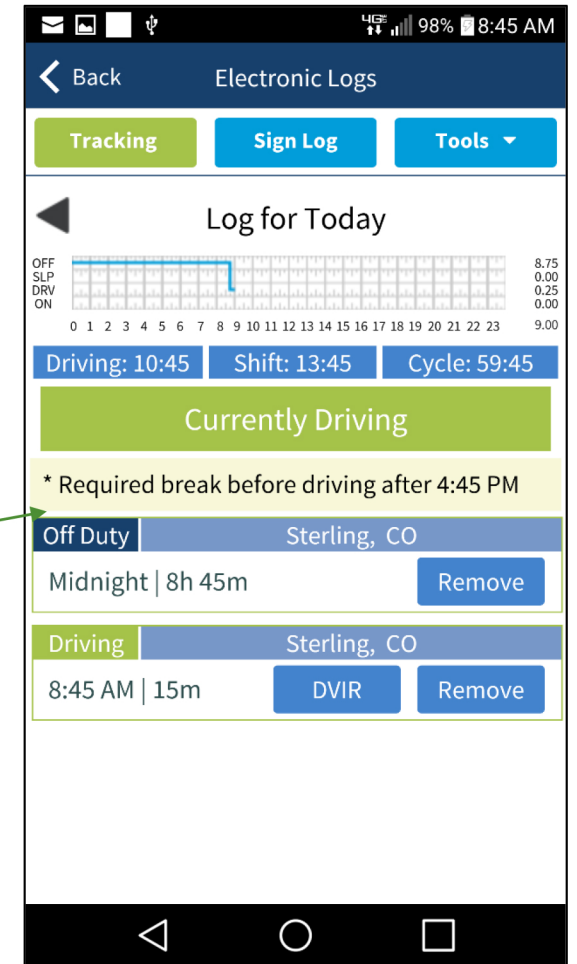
4G 98% 8:45 AM

Back Electronic Logs

Tracking Sign Log Tools

Log for Today

OFF
SLP
DRV
ON

8.75
0.00
0.25
0.00

0 1 2 3 4 5 6 7 8 9 10 11 12 13 14 15 16 17 18 19 20 21 22 23 9.00

Driving: 10:45 Shift: 13:45 Cycle: 59:45

Currently Driving

* Required break before driving after 4:45 PM

Off Duty Sterling, CO

Midnight | 8h 45m Remove

Driving Sterling, CO

8:45 AM | 15m DVIR Remove